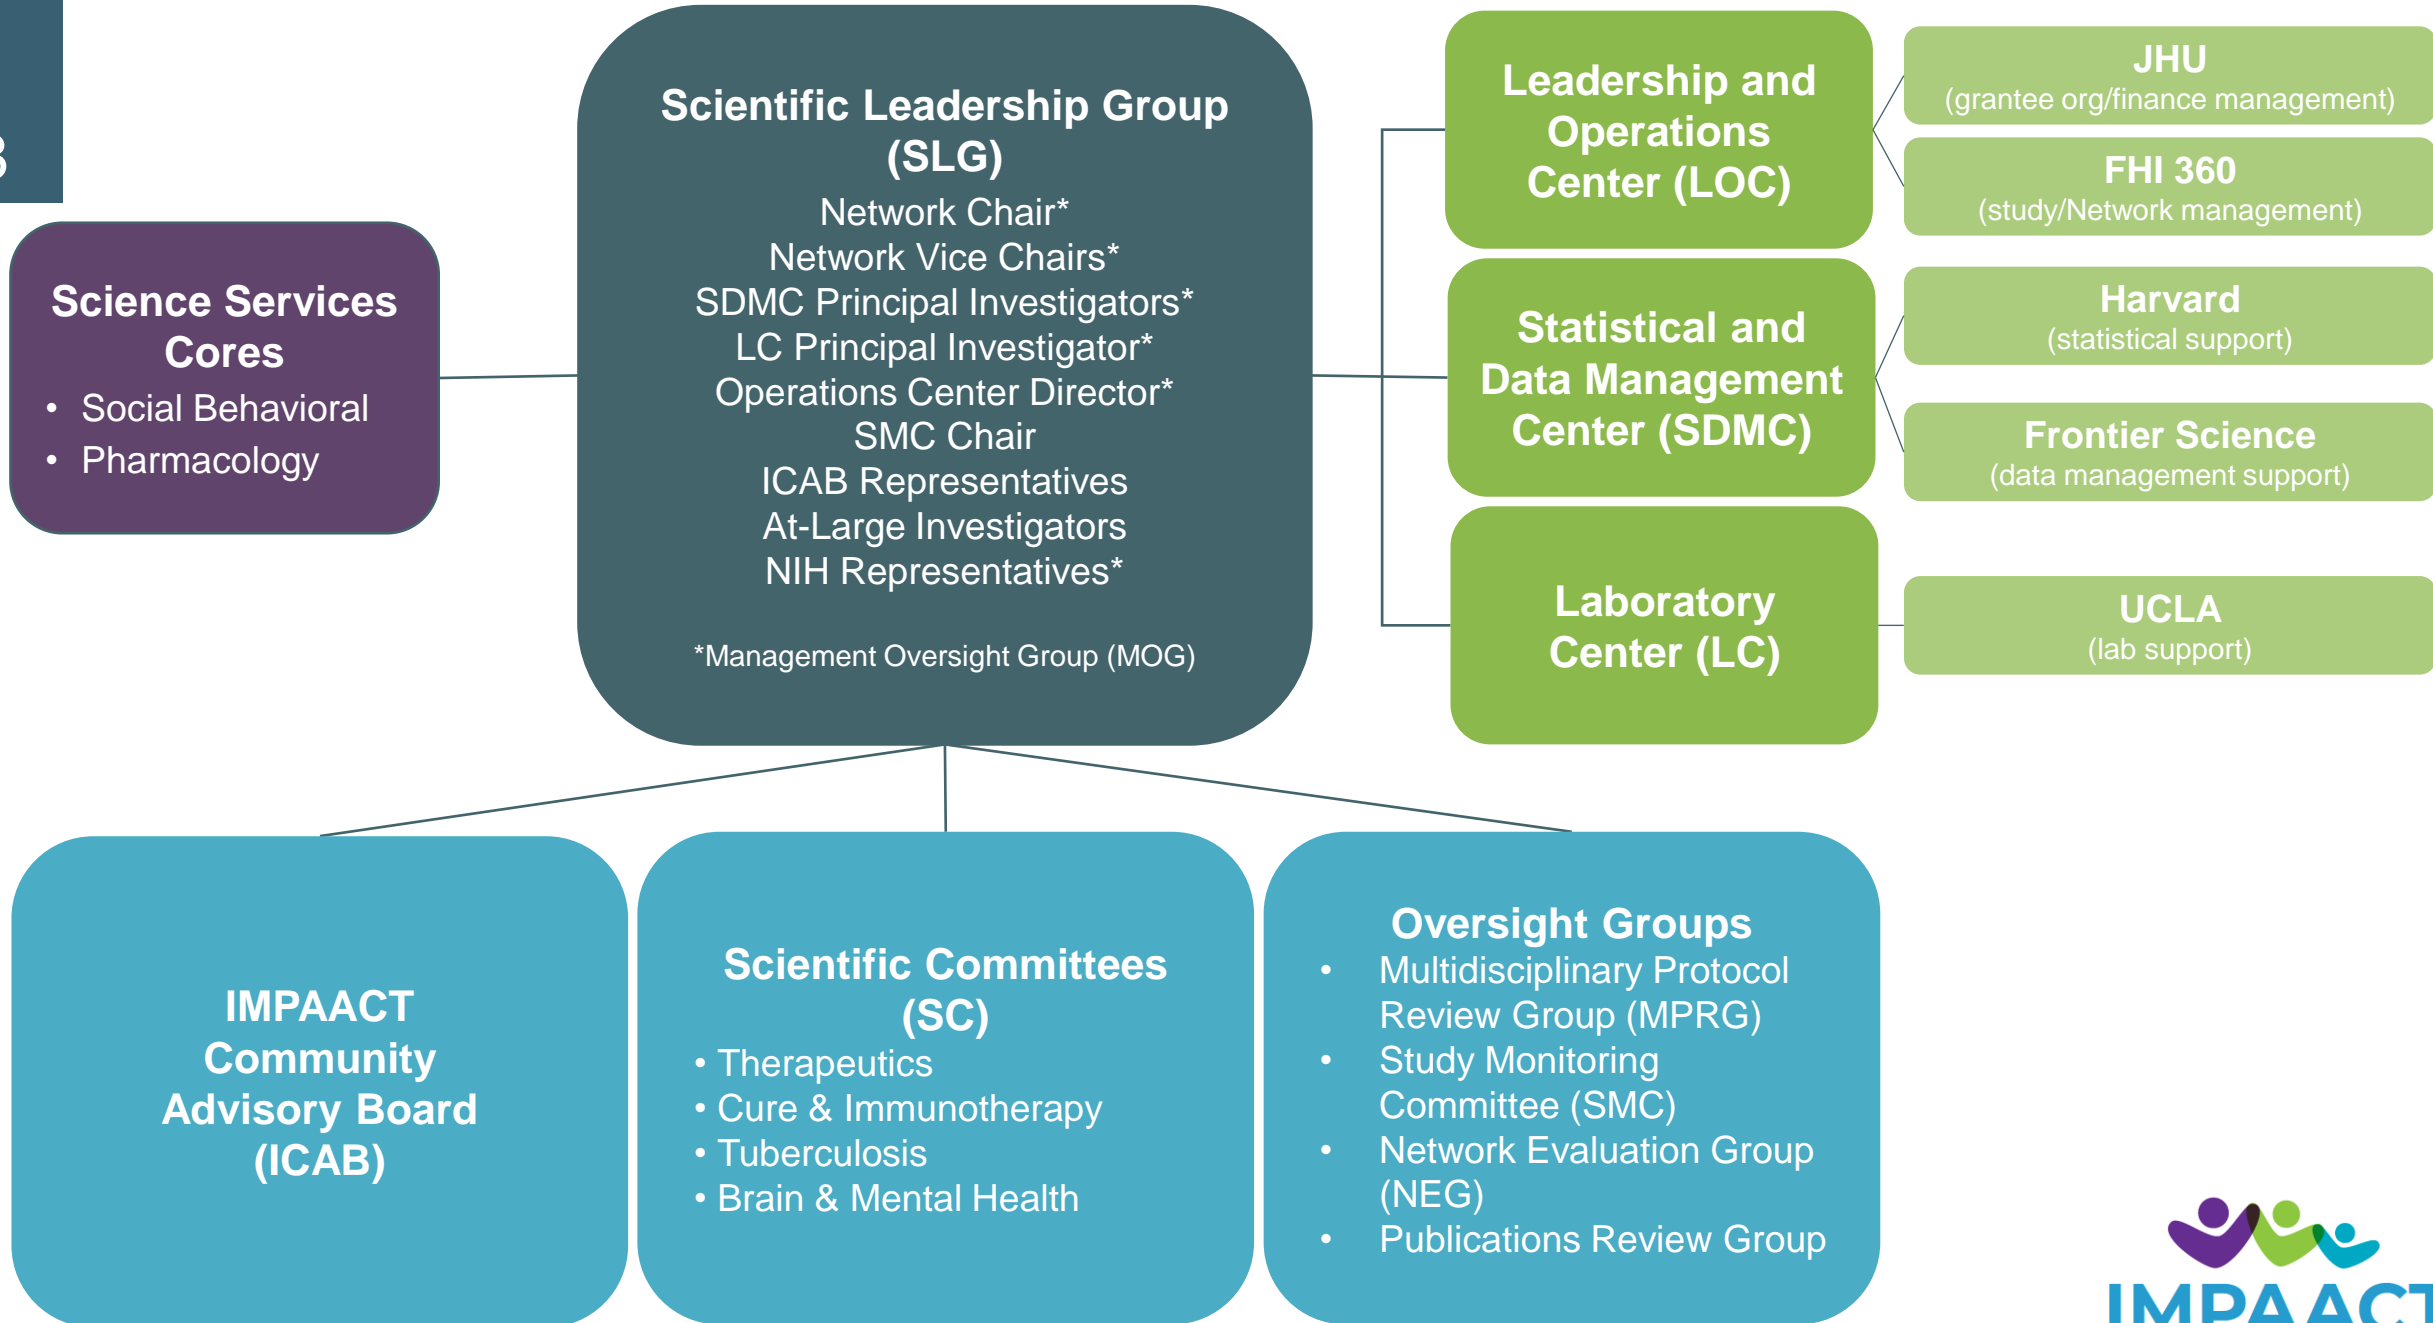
Scientific Leadership Group (SLG)
Network Chair*
Network Vice Chairs*
SDMC Principal Investigators*
LC Principal Investigator*
Operations Center Director*
SMC Chair
ICAB Representatives
At-Large Investigators
NIH Representatives*

*Management Oversight Group (MOG)

Science Services Cores
• Social Behavioral
• Pharmacology

Leadership and Operations Center (LOC)

JHU
(grantee org/finance management)

FHI 360
(study/Network management)

Statistical and Data Management Center (SDMC)

Harvard
(statistical support)

Frontier Science
(data management support)

Laboratory Center (LC)

UCLA
(lab support)

IMPAACT Community Advisory Board (ICAB)

Scientific Committees (SC)
• Therapeutics
• Cure & Immunotherapy
• Tuberculosis
• Brain & Mental Health

Oversight Groups
• Multidisciplinary Protocol Review Group (MPRG)
• Study Monitoring Committee (SMC)
• Network Evaluation Group (NEG)
• Publications Review Group

IMPAAC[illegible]